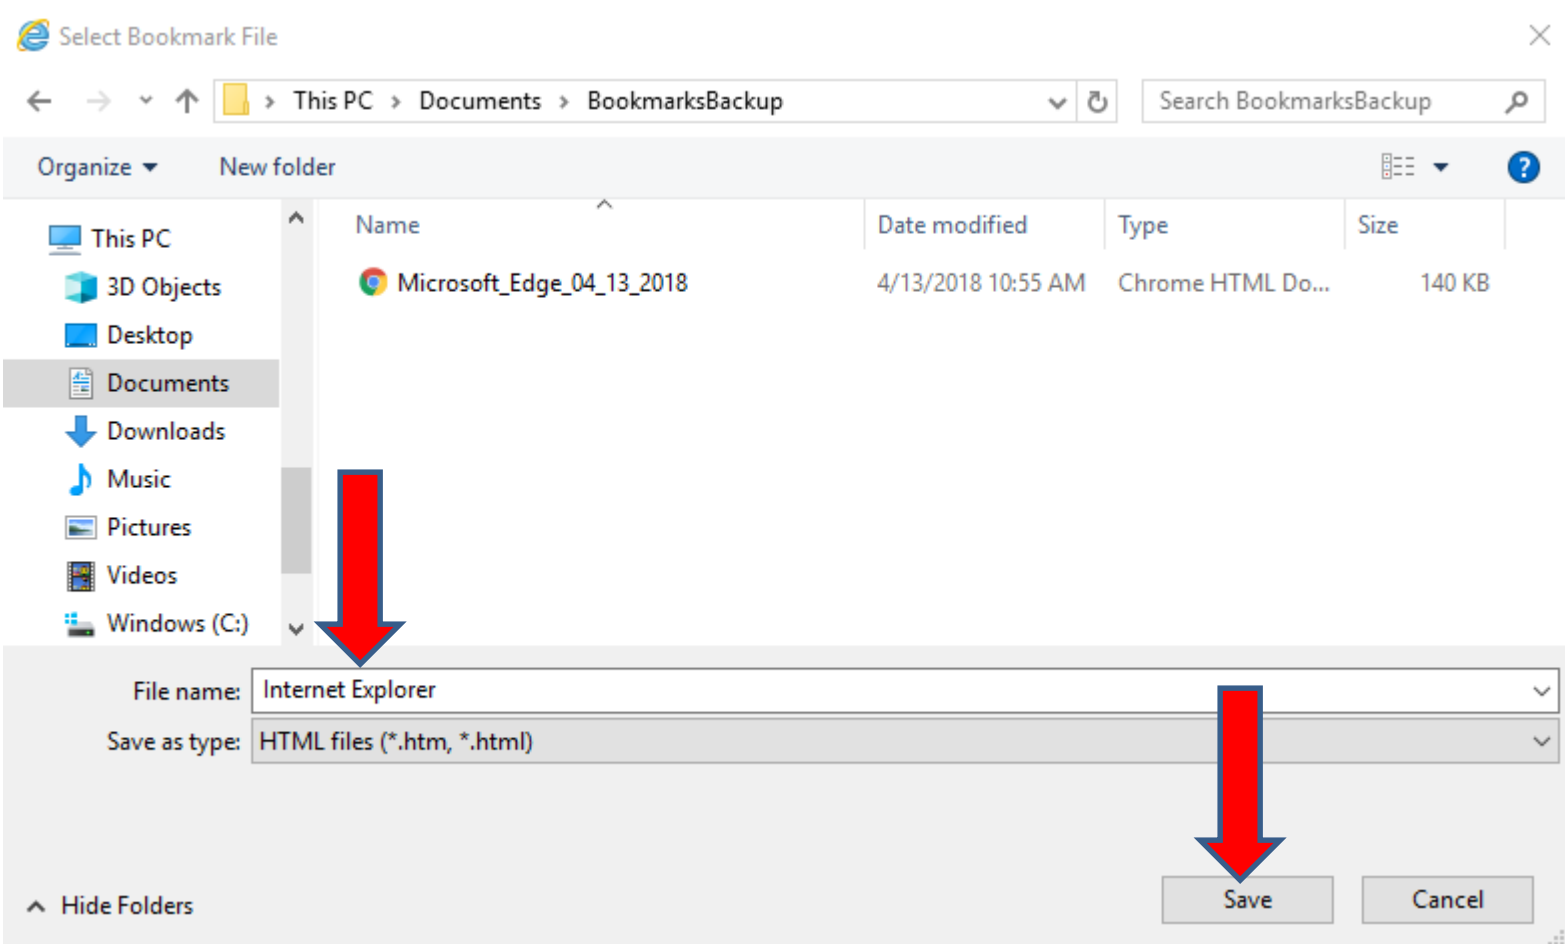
Select Bookmark File

This PC › Documents › BookmarksBackup

Search BookmarksBackup

Organize ▾ New folder

This PC
3D Objects
Desktop
Documents
Downloads
Music
Pictures
Videos
Windows (C:)

| Name | Date modified | Type | Size |
|---|---|---|---|
| Microsoft_Edge_04_13_2018 | 4/13/2018 10:55 AM | Chrome HTML Do... | 140 KB |

File name: Internet Explorer

Save as type: HTML files (*.htm, *.html)

Hide Folders

Save

Cancel